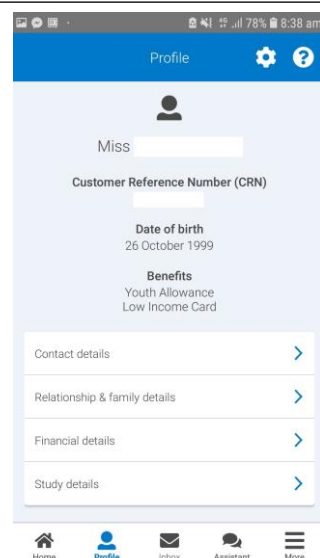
78% 8:38 am

Profile

Miss

Customer Reference Number (CRN)

Date of birth
26 October 1999

Benefits
Youth Allowance
Low Income Card

Contact details

Relationship & family details

Financial details

Study details

Home Profile Inbox Assistant More